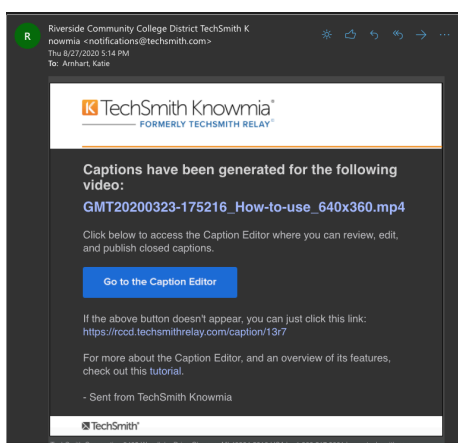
R

Riverside Community College District TechSmith Knowmia <notifications@techsmith.com>
Thu 8/27/2020 5:14 PM
To: Arnhart, Katie

TechSmith Knowmia®
FORMERLY TECHSMITH RELAY®

Captions have been generated for the following video:

GMT20200323-175216_How-to-use_640x360.mp4

Click below to access the Caption Editor where you can review, edit, and publish closed captions.

Go to the Caption Editor

If the above button doesn't appear, you can just click this link: https://rccd.techsmithrelay.com/caption/13r7

For more about the Caption Editor, and an overview of its features, check out this tutorial.

- Sent from TechSmith Knowmia

TechSmith®